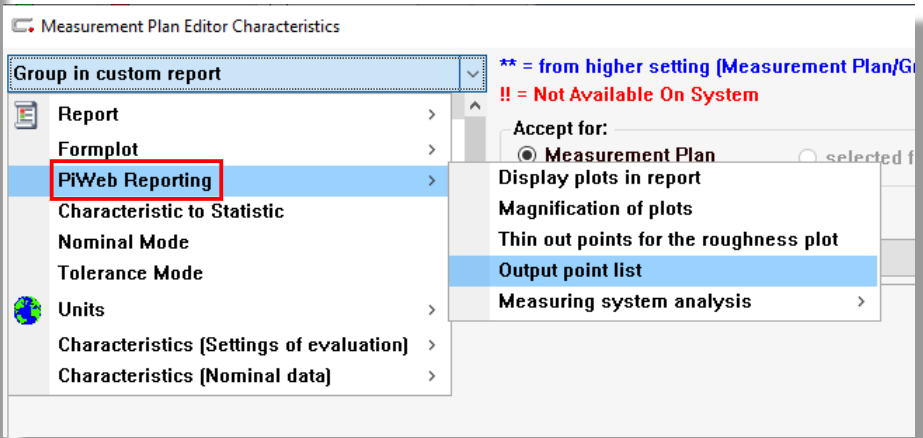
Measurement Plan Editor Characteristics

Group in custom report

Report
Formplot
PiWeb Reporting
Characteristic to Statistic
Nominal Mode
Tolerance Mode
Units
Characteristics (Settings of evaluation)
Characteristics (Nominal data)

** = from higher setting (Measurement Plan/Gr
!! = Not Available On System

Accept for:
Measurement Plan
selected f

Display plots in report
Magnification of plots
Thin out points for the roughness plot
Output point list
Measuring system analysis